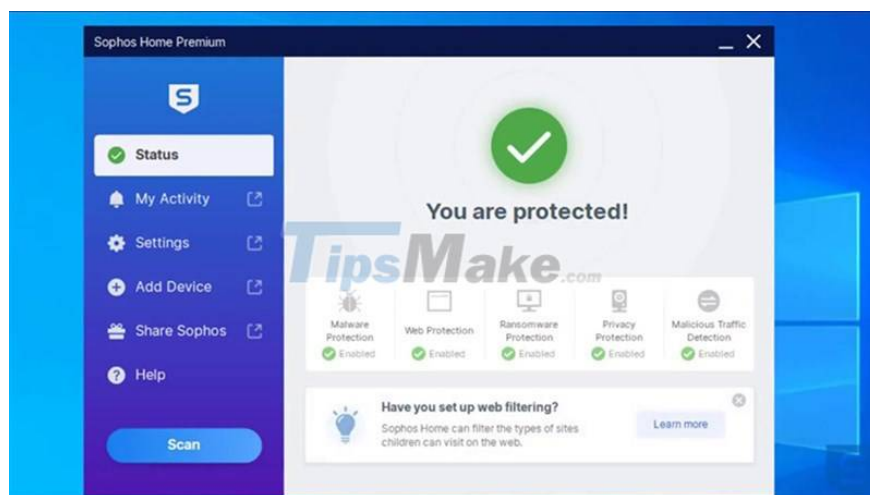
Sophos Home Premium

S

Status

My Activity

Settings

Add Device

Share Sophos

Help

Scan

You are protected!

TipsMake.com

| Malware Protection | Web Protection | Ransomware Protection | Privacy Protection | Malicious Traffic Detection |
|---|---|---|---|---|
| Enabled | Enabled | Enabled | Enabled | Enabled |

Have you set up web filtering?

Sophos Home can filter the types of sites children can visit on the web.

Learn more